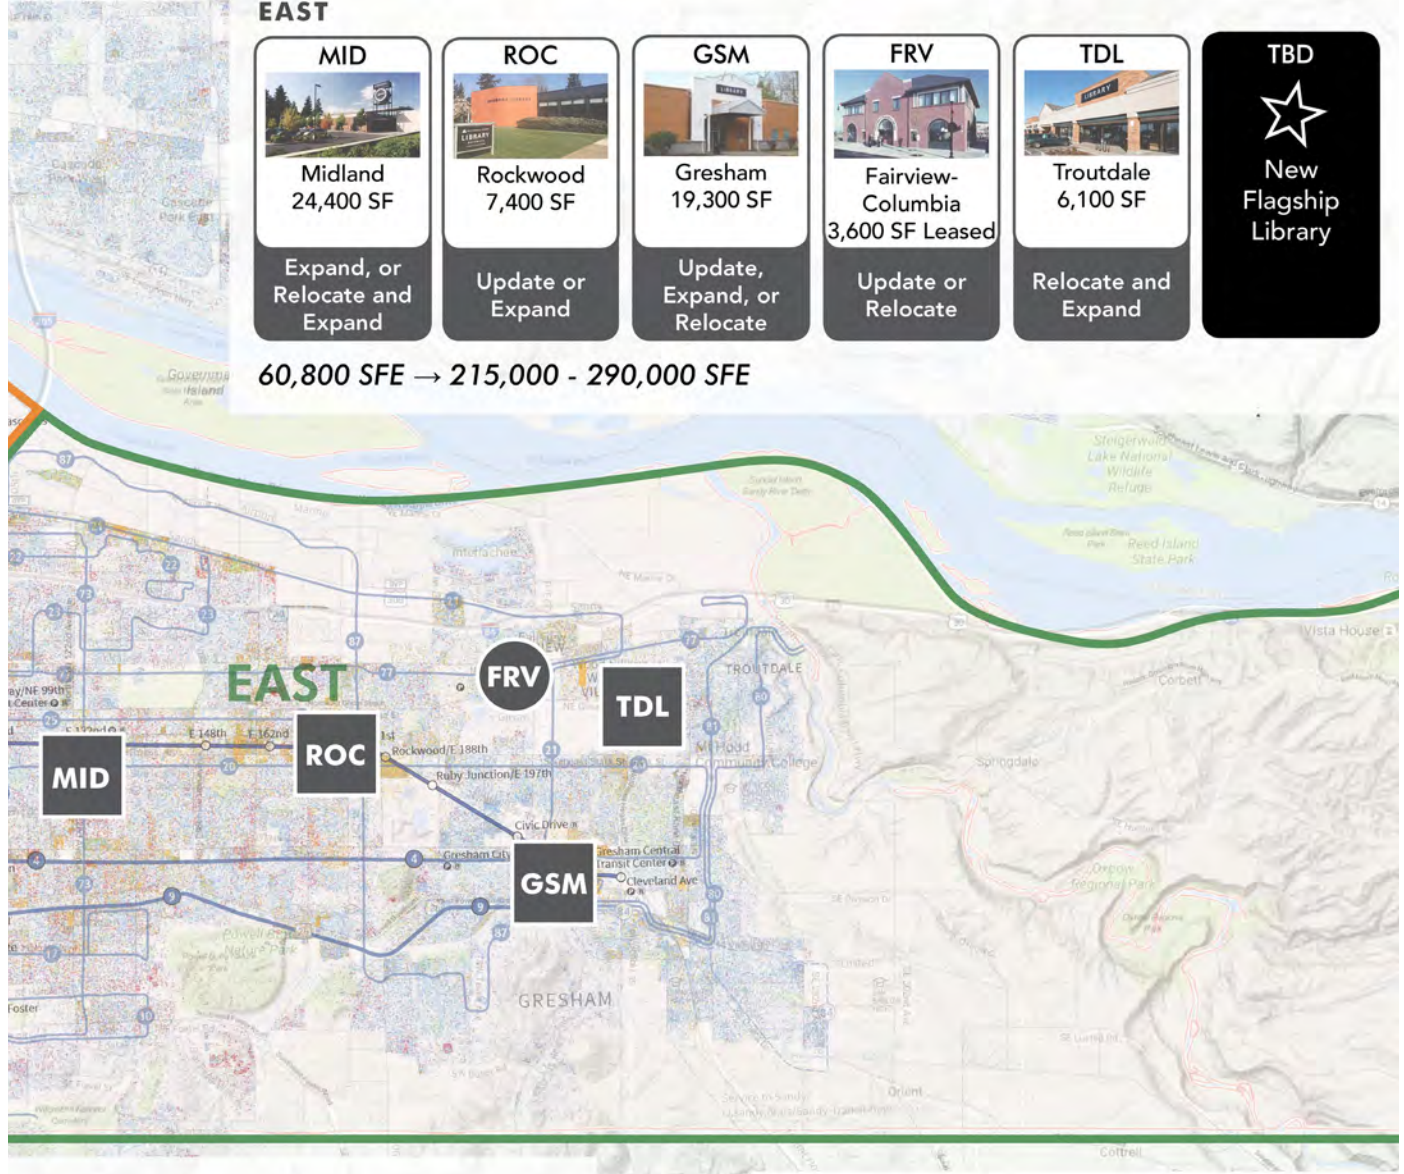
EAST

MID
Midland
24,400 SF
Expand, or Relocate and Expand

ROC
Rockwood
7,400 SF
Update or Expand

GSM
Gresham
19,300 SF
Update, Expand, or Relocate

FRV
Fairview-Columbia
3,600 SF Leased
Update or Relocate

TDL
Troutdale
6,100 SF
Relocate and Expand

TBD
New Flagship Library

60,800 SFE → 215,000 - 290,000 SFE

Government Island

Steigerwald Lake National Wildlife Refuge

Reed Island State Park

Vista House

Corbett

EAST

FRV

TDL

TROUTDALE

MID

ROC

E 148th

E 162nd

Rockwood/E 188th

Ruby Junction/E 197th

Civic Drive

Gresham City

GSM

Gresham Central Transit Center

Cleveland Ave

Mt Hood Community College

Springdale

Oxbow Regional Park

Powell Butte Nature Park

GRESHAM

Foster

Orient

Cottrell